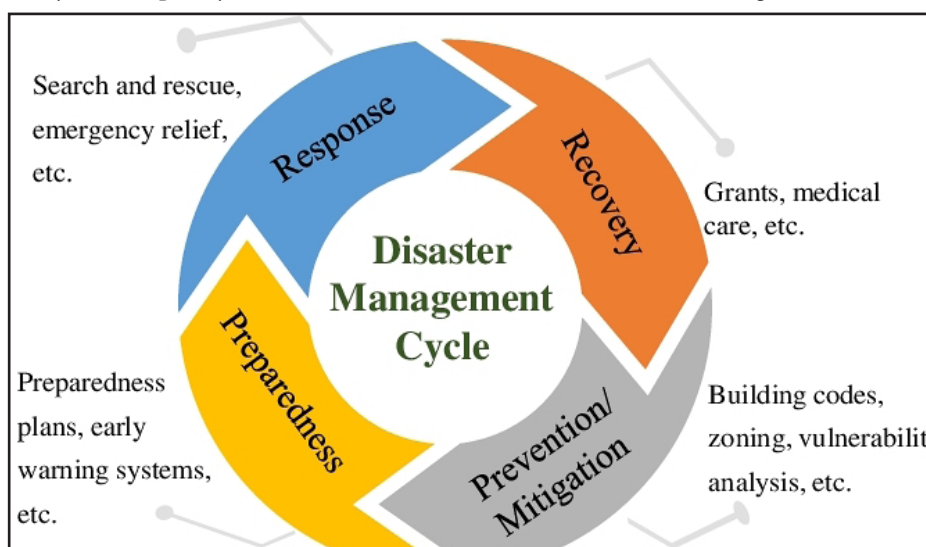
Search and rescue, emergency relief, etc.

Response

Recovery

Grants, medical care, etc.

Disaster Management Cycle

Preparedness

Preparedness plans, early warning systems, etc.

Prevention/ Mitigation

Building codes, zoning, vulnerabilit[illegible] analysis, etc.